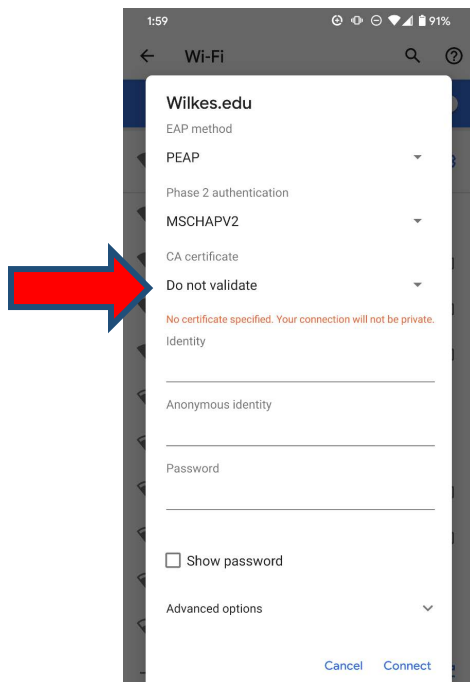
1:59 91%

Wi-Fi

Wilkes.edu

EAP method

PEAP

Phase 2 authentication

MSCHAPV2

CA certificate

Do not validate

No certificate specified. Your connection will not be private.

Identity

Anonymous identity

Password

Show password

Advanced options

Cancel Connect